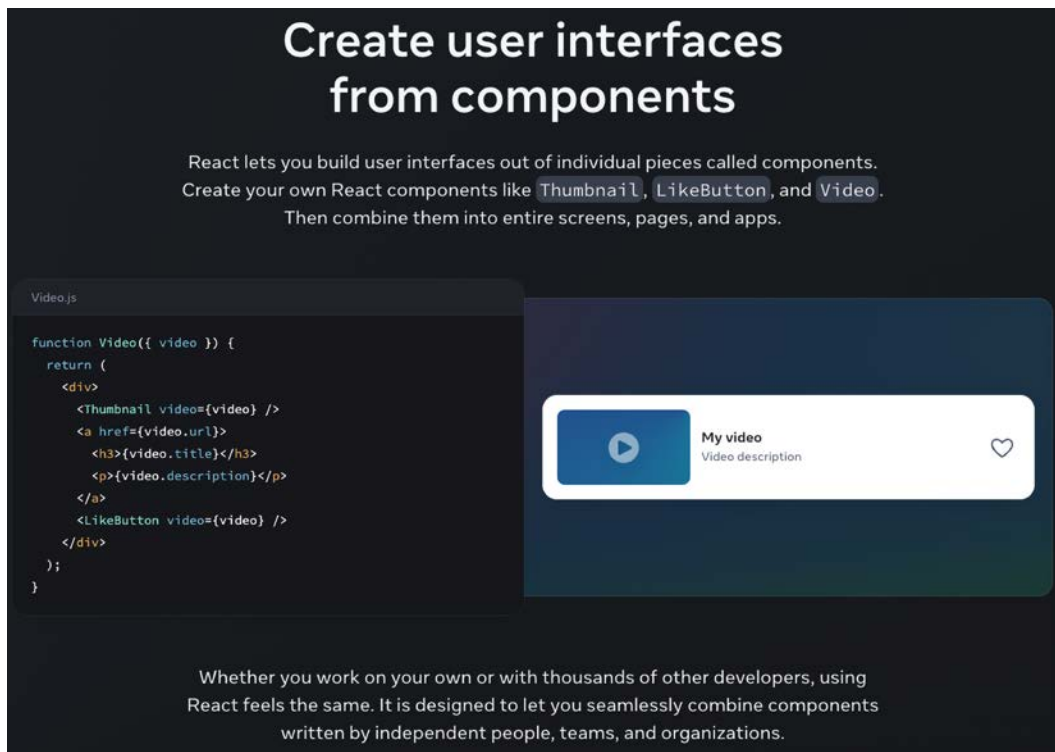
Create user interfaces from components

React lets you build user interfaces out of individual pieces called components. Create your own React components like Thumbnail, LikeButton, and Video. Then combine them into entire screens, pages, and apps.

Video.js

```
function Video({ video }) {
  return (
    <div>
      <Thumbnail video={video} />
      <a href={video.url}>
        <h3>{video.title}</h3>
        <p>{video.description}</p>
      </a>
      <LikeButton video={video} />
    </div>
  );
}
```

My video
Video description

Whether you work on your own or with thousands of other developers, using React feels the same. It is designed to let you seamlessly combine components written by independent people, teams, and organizations.